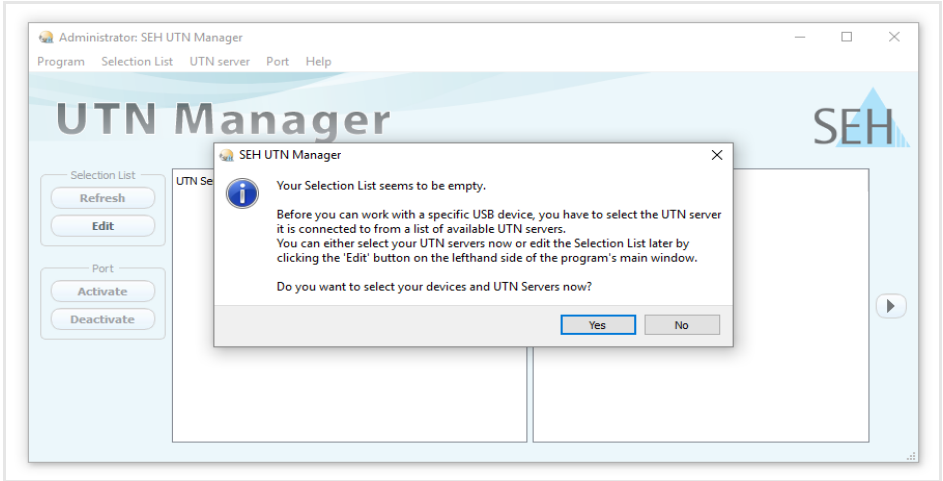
Administrator: SEH UTN Manager

Program Selection List UTN server Port Help

UTN Manager

SEH

Selection List
Refresh
Edit

Port
Activate
Deactivate

UTN Se

SEH UTN Manager

Your Selection List seems to be empty.

Before you can work with a specific USB device, you have to select the UTN server it is connected to from a list of available UTN servers.
You can either select your UTN servers now or edit the Selection List later by clicking the 'Edit' button on the lefthand side of the program's main window.

Do you want to select your devices and UTN Servers now?

Yes No